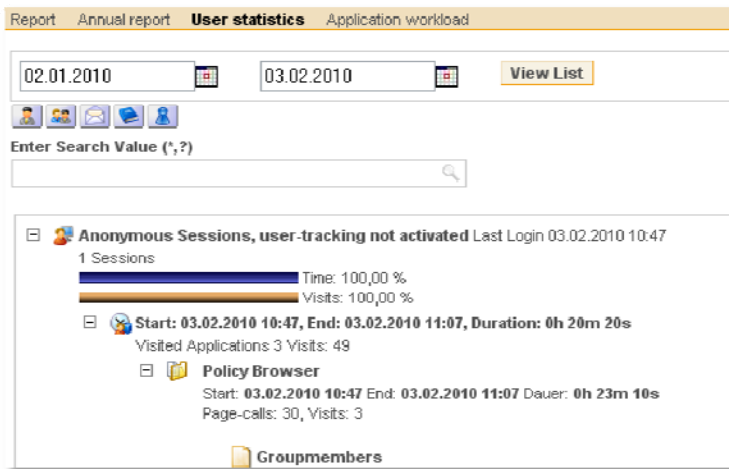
Report Annual report **User statistics** Application workload

02.01.2010 03.02.2010 View List

Enter Search Value (*,?)

**Anonymous Sessions, user-tracking not activated** Last Login 03.02.2010 10:47
1 Sessions
Time: 100,00 %
Visits: 100,00 %

**Start: 03.02.2010 10:47, End: 03.02.2010 11:07, Duration: 0h 20m 20s**
Visited Applications 3 Visits: 49

**Policy Browser**
Start: **03.02.2010 10:47** End: **03.02.2010 11:07** Dauer: **0h 23m 10s**
Page-calls: 30, Visits: 3

**Groupmembers**